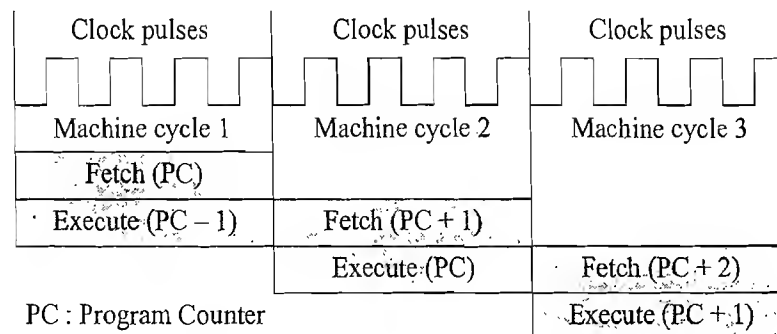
Clock pulses

Clock pulses

Clock pulses

Machine cycle 1

Machine cycle 2

Machine cycle 3

Fetch (PC)

Execute (PC – 1)

Fetch (PC + 1)

Execute (PC)

Fetch (PC + 2)

Execute (PC + 1)

PC : Program Counter